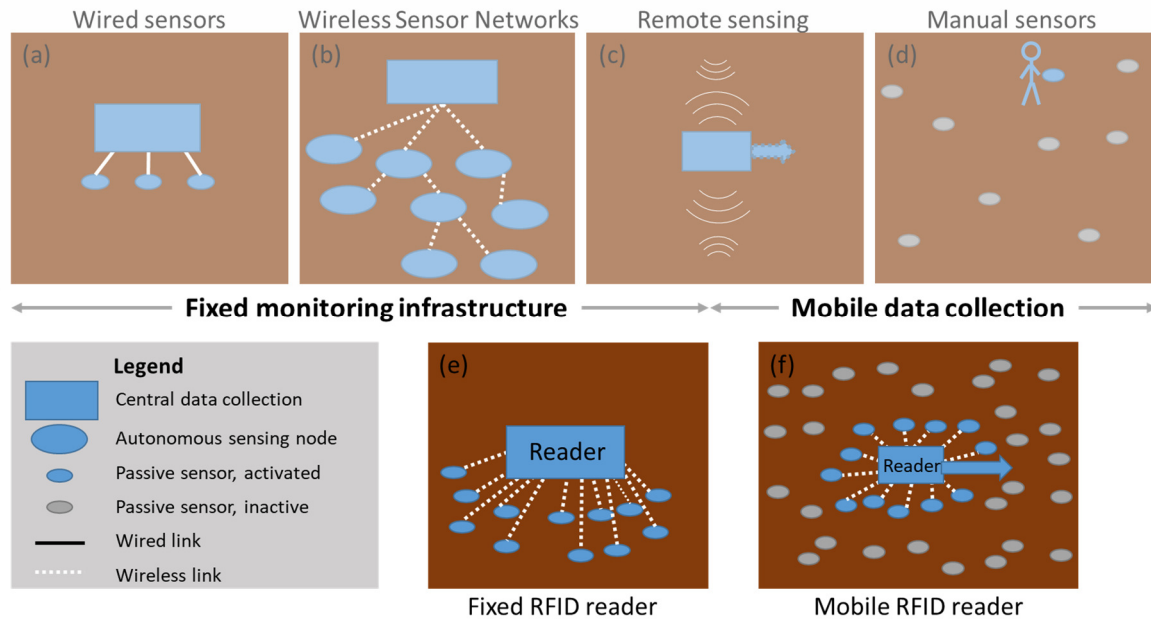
Wired sensors

(a)

Wireless Sensor Networks

(b)

Remote sensing

(c)

Manual sensors

(d)

Fixed monitoring infrastructure

Mobile data collection

Legend

Central data collection

Autonomous sensing node

Passive sensor, activated

Passive sensor, inactive

Wired link

Wireless link

(e)

Reader

Fixed RFID reader

(f)

Reader

Mobile RFID reader